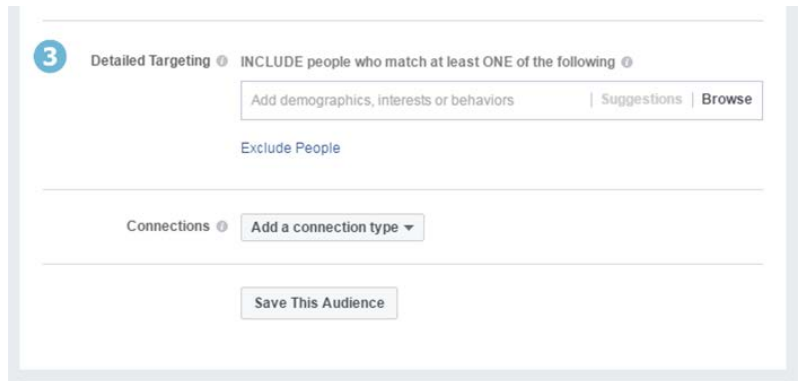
3

Detailed Targeting INCLUDE people who match at least ONE of the following

Add demographics, interests or behaviors | Suggestions | Browse

Exclude People

Connections Add a connection type

Save This Audience